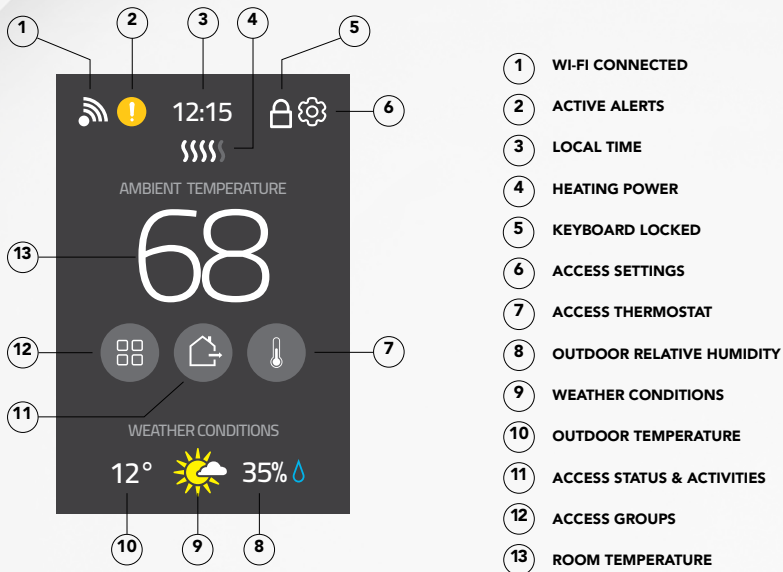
1
2
3
4
5
6
12:15
AMBIENT TEMPERATURE
13
68
12
7
11
WEATHER CONDITIONS
12°
35%
10
9
8

1 WI-FI CONNECTED
2 ACTIVE ALERTS
3 LOCAL TIME
4 HEATING POWER
5 KEYBOARD LOCKED
6 ACCESS SETTINGS
7 ACCESS THERMOSTAT
8 OUTDOOR RELATIVE HUMIDITY
9 WEATHER CONDITIONS
10 OUTDOOR TEMPERATURE
11 ACCESS STATUS & ACTIVITIES
12 ACCESS GROUPS
13 ROOM TEMPERATURE